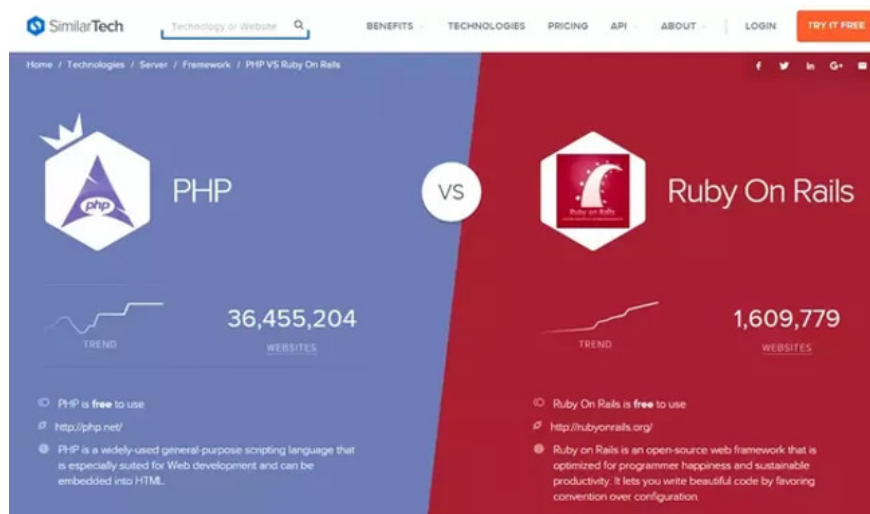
SimilarTech

Technology or Website

BENEFITS TECHNOLOGIES PRICING API ABOUT LOGIN TRY IT FREE

Home / Technologies / Server / Framework / PHP VS Ruby On Rails

f in G+

php

PHP

VS

Ruby on Rails

Ruby On Rails

TREND

36,455,204

WEBSITES

TREND

1,609,779

WEBSITES

PHP is **free** to use

http://php.net/

PHP is a widely-used general-purpose scripting language that is especially suited for Web development and can be embedded into HTML.

Ruby On Rails is **free** to use

http://rubyonrails.org/

Ruby on Rails is an open-source web framework that is optimized for programmer happiness and sustainable productivity. It lets you write beautiful code by favoring convention over configuration.